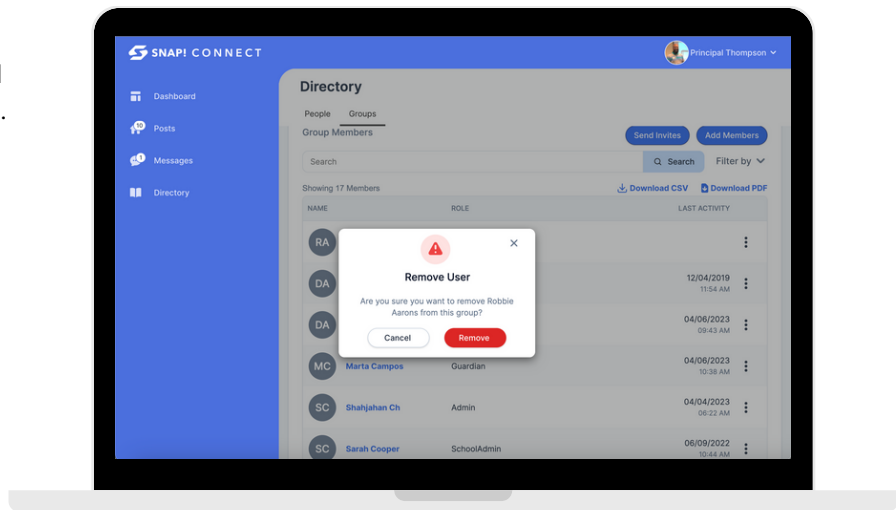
SNAP! CONNECT

Principal Thompson

Dashboard
Posts
Messages
Directory

Directory

People
Groups

Group Members

Send Invites
Add Members

Search
Search
Filter by

Showing 17 Members

Download CSV
Download PDF

| NAME | ROLE | LAST ACTIVITY |
|---|---|---|
| RA | | |
| DA | | 12/04/2019 11:54 AM |
| DA | | 04/06/2023 09:43 AM |
| MC Marta Campos | Guardian | 04/06/2023 10:38 AM |
| SC Shahjahan Ch | Admin | 04/04/2023 06:22 AM |
| SC Sarah Cooper | SchoolAdmin | 06/09/2022 10:44 AM |

Remove User

Are you sure you want to remove Robbie Aarons from this group?

Cancel
Remove